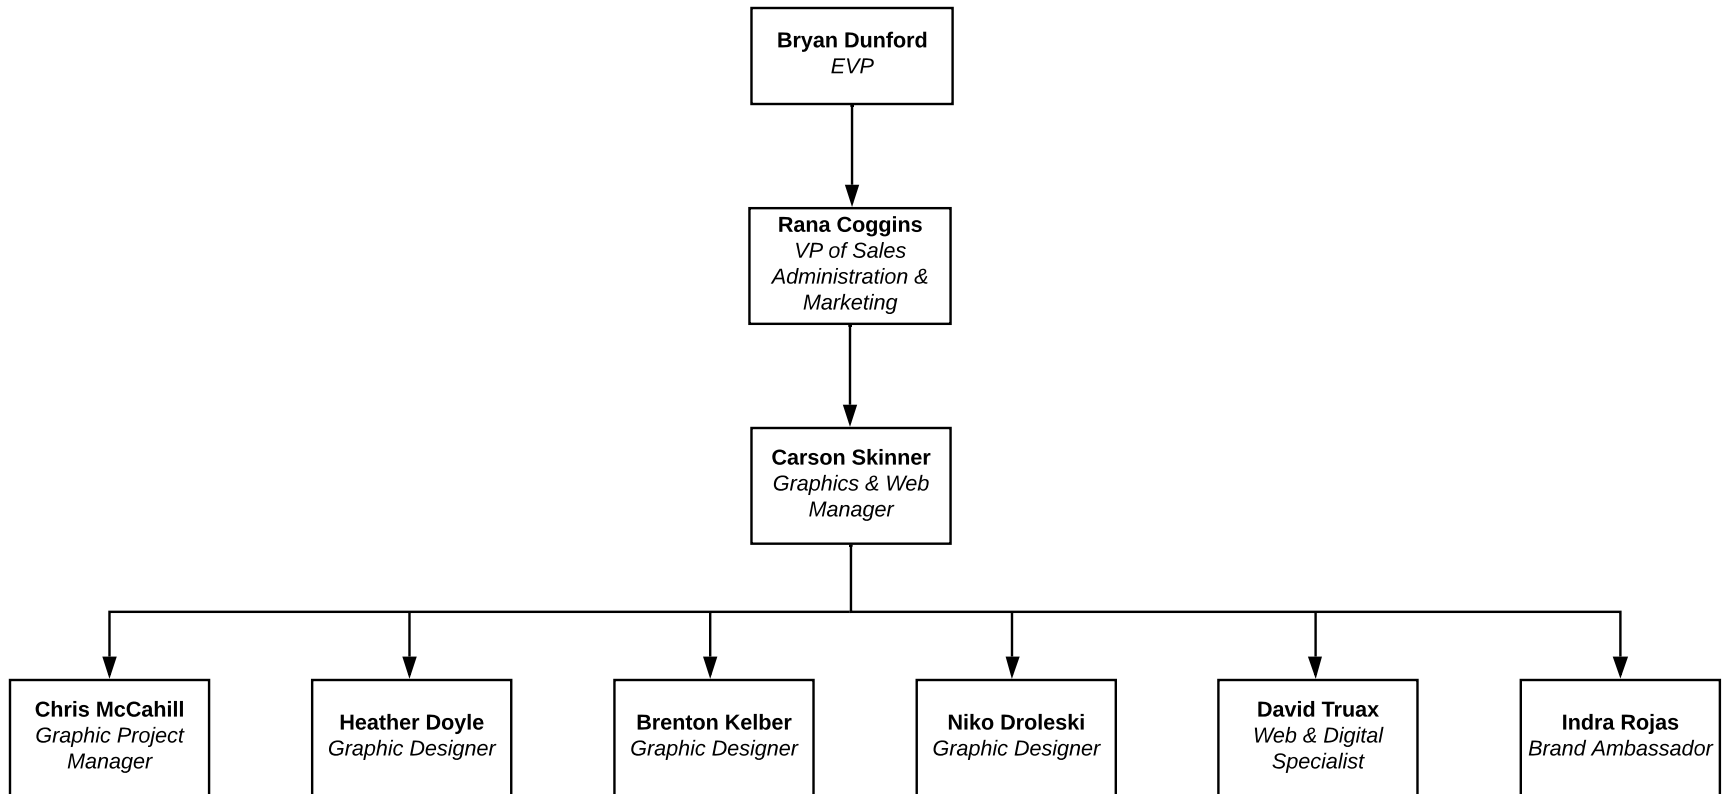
**Bryan Dunford**
*EVP*

**Rana Coggins**
*VP of Sales Administration & Marketing*

**Carson Skinner**
*Graphics & Web Manager*

**Chris McCahill**
*Graphic Project Manager*

**Heather Doyle**
*Graphic Designer*

**Brenton Kelber**
*Graphic Designer*

**Niko Droleski**
*Graphic Designer*

**David Truax**
*Web & Digital Specialist*

**Indra Rojas**
*Brand Ambassador*